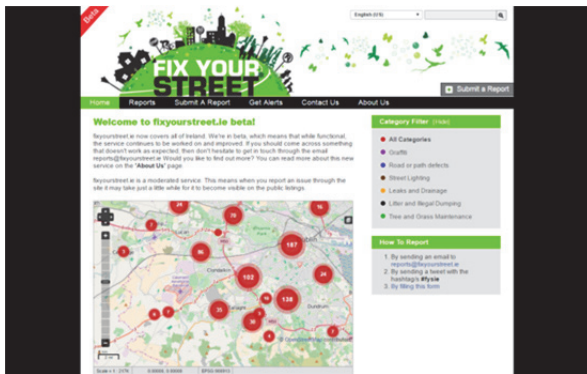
Beta

English (US)

FIX YOUR STREET

Submit a Report

Home | Reports | Submit A Report | Get Alerts | Contact Us | About Us

Welcome to fixyourstreet.ie beta!

fixyourstreet.ie now covers all of Ireland. We're in beta, which means that while functional, the service continues to be worked on and improved. If you should come across something that doesn't work as expected, then don't hesitate to get in touch through the email reports@fixyourstreet.ie Would you like to find out more? You can read more about this new service on the "About Us" page.

fixyourstreet.ie is a moderated service. This means when you report an issue through the site it may take just a little while for it to become visible on the public listings.

Category Filter [hide]

All Categories
Graffiti
Road or path defects
Street Lighting
Leaks and Drainage
Litter and Illegal Dumping
Tree and Grass Maintenance

How To Report

1. By sending an email to reports@fixyourstreet.ie
2. By sending a tweet with the hashtag/s #fysie
3. By filling this form

24
78
16
7
36
187
102
24
138
35
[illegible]